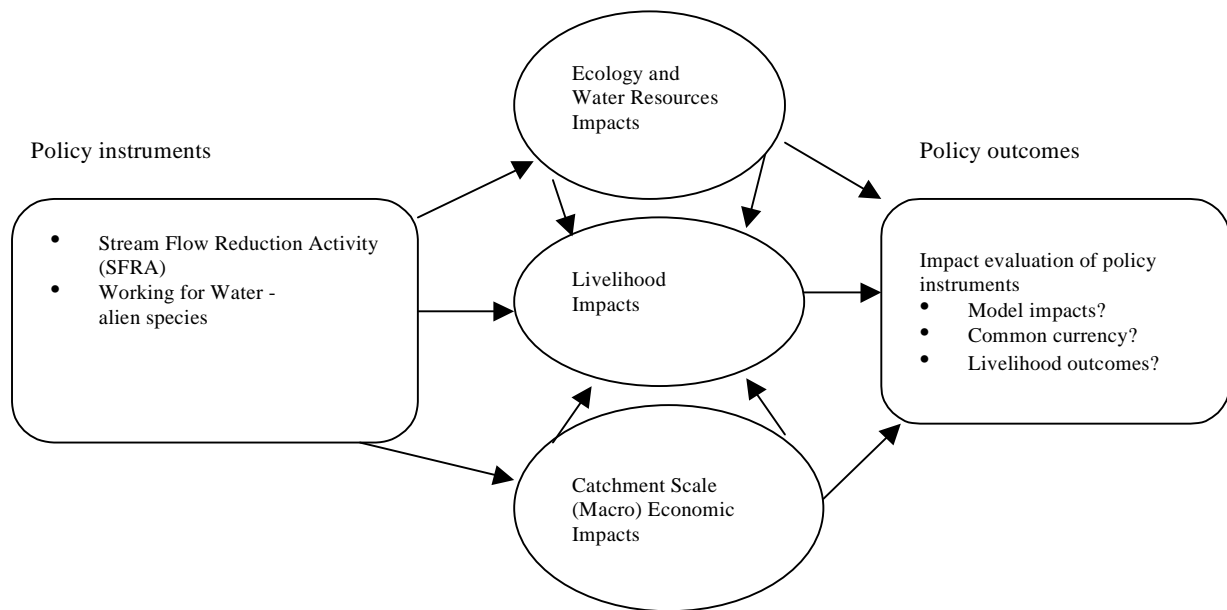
Ecology and Water Resources Impacts

Policy instruments

Policy outcomes

- Stream Flow Reduction Activity (SFRA)
- Working for Water - alien species

Livelihood Impacts

Impact evaluation of policy instruments
- Model impacts?
- Common currency?
- Livelihood outcomes?

Catchment Scale (Macro) Economic Impacts